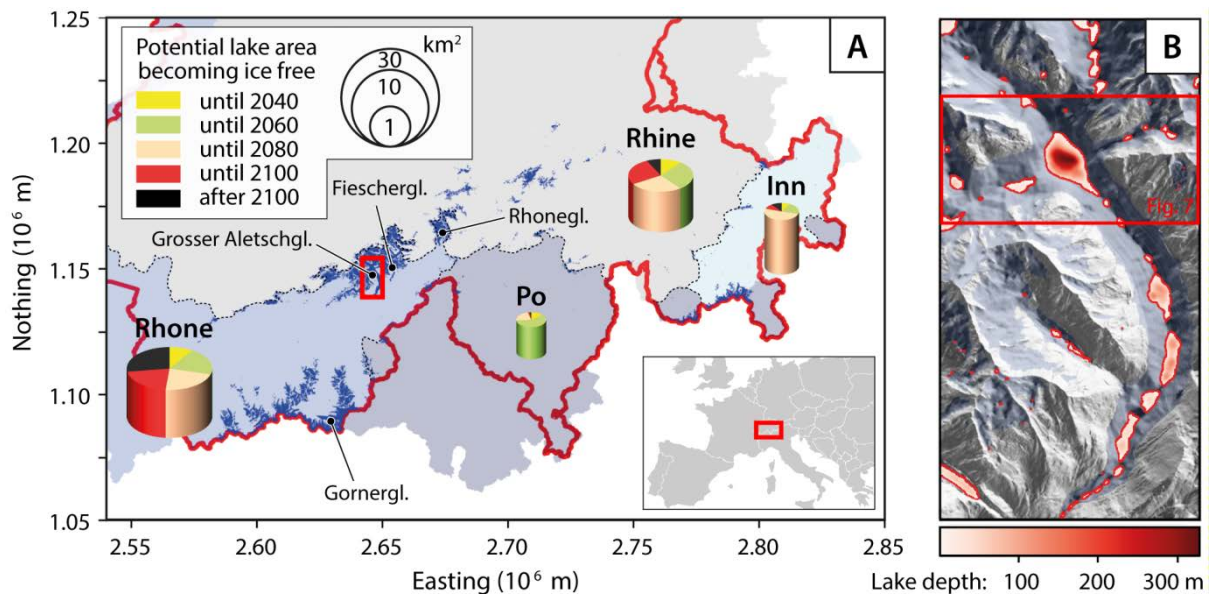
A

Potential lake area becoming ice free

until 2040
until 2060
until 2080
until 2100
after 2100

km$^2$
30
10
1

Rhine
Inn
Fieschergl.
Rhonegl.
Grosser Aletschgl.
Po
Rhone
Gornergl.

1.25
1.20
1.15
1.10
1.05

Nothing ($10^6$ m)

2.55 2.60 2.65 2.70 2.75 2.80 2.85

Easting ($10^6$ m)

B

Fig. 7

Lake depth: 100 200 300 m